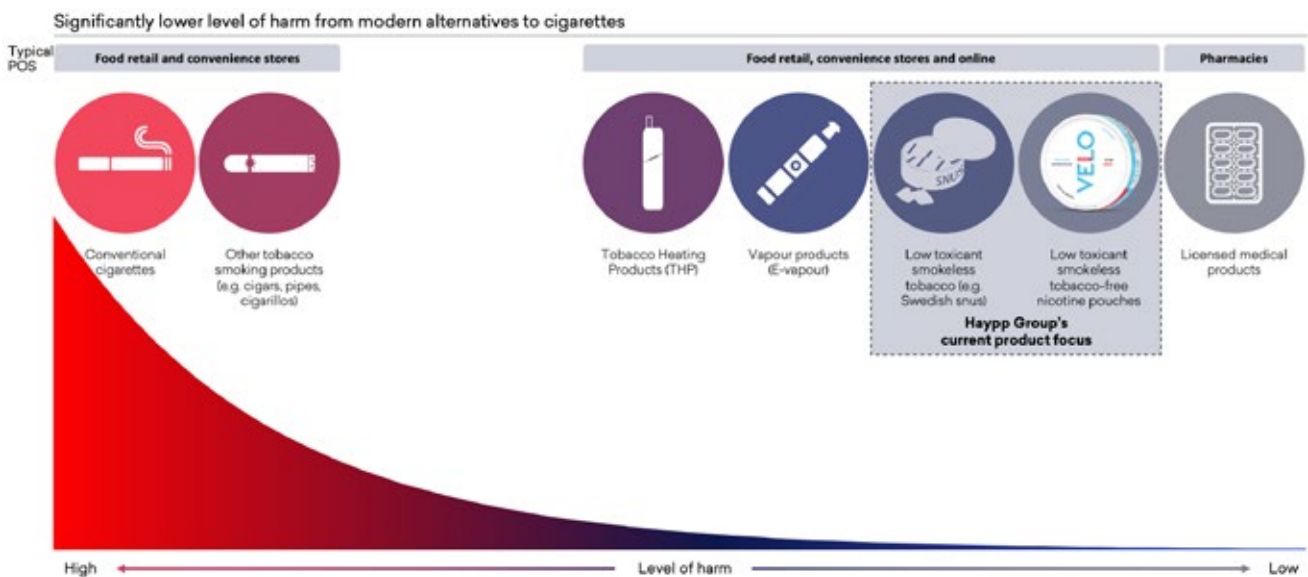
Significantly lower level of harm from modern alternatives to cigarettes

Typical POS

Food retail and convenience stores

Food retail, convenience stores and online

Pharmacies

SNUS

VELO

Conventional cigarettes

Other tobacco smoking products (e.g. cigars, pipes, cigarillos)

Tobacco Heating Products (THP)

Vapour products (E-vapour)

Low toxicant smokeless tobacco (e.g. Swedish snus)

Low toxicant smokeless tobacco-free nicotine pouches

Haypp Group's current product focus

Licensed medical products

High

Level of harm

Low